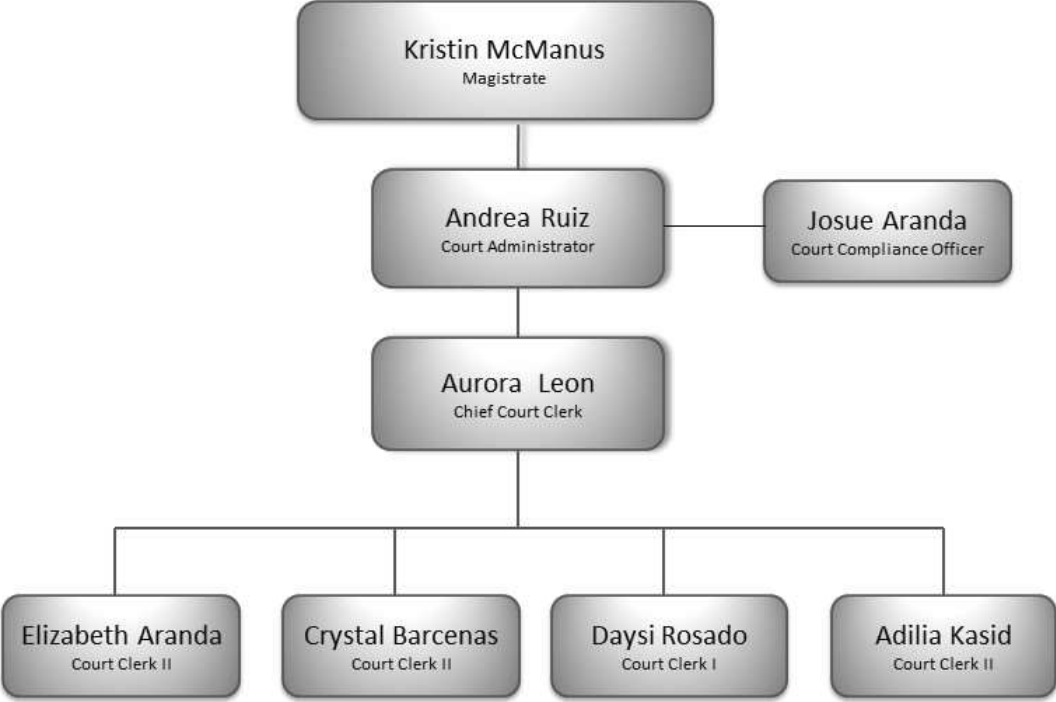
Kristin McManus
Magistrate

Andrea Ruiz
Court Administrator

Josue Aranda
Court Compliance Officer

Aurora Leon
Chief Court Clerk

Elizabeth Aranda
Court Clerk II

Crystal Barcenas
Court Clerk II

Daysi Rosado
Court Clerk I

Adilia Kasid
Court Clerk II